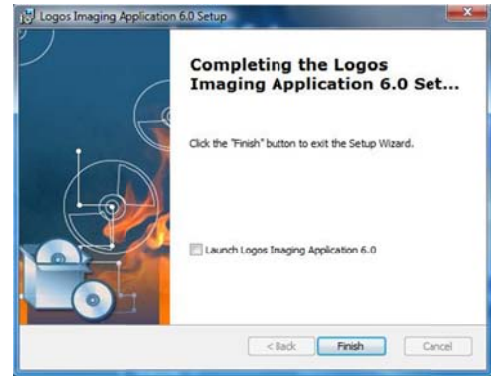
Logos Imaging Application 6.0 Setup

Completing the Logos Imaging Application 6.0 Set...

Click the "Finish" button to exit the Setup Wizard.

Launch Logos Imaging Application 6.0

< Back
Finish
Cancel